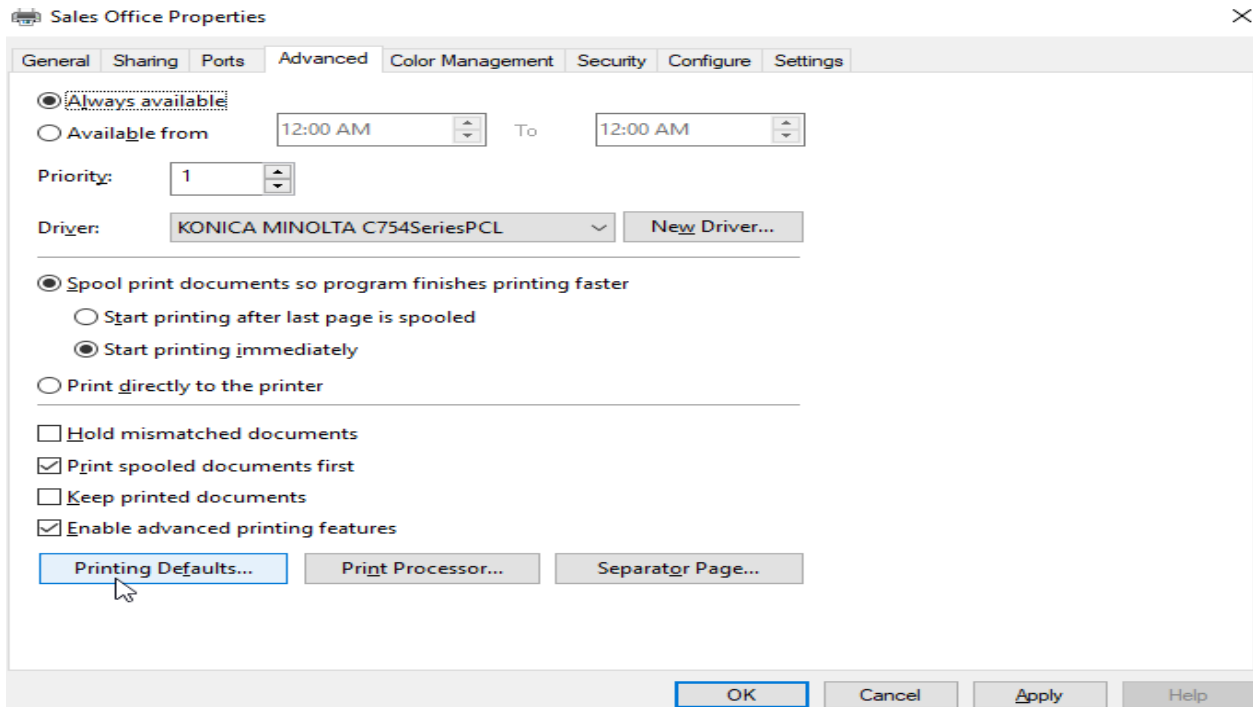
Sales Office Properties

×

General | Sharing | Ports | Advanced | Color Management | Security | Configure | Settings

Always available

Available from 12:00 AM To 12:00 AM

Priority: 1

Driver: KONICA MINOLTA C754SeriesPCL New Driver...

Spool print documents so program finishes printing faster

Start printing after last page is spooled

Start printing immediately

Print directly to the printer

Hold mismatched documents

Print spooled documents first

Keep printed documents

Enable advanced printing features

Printing Defaults... Print Processor... Separator Page...

OK Cancel Apply Help